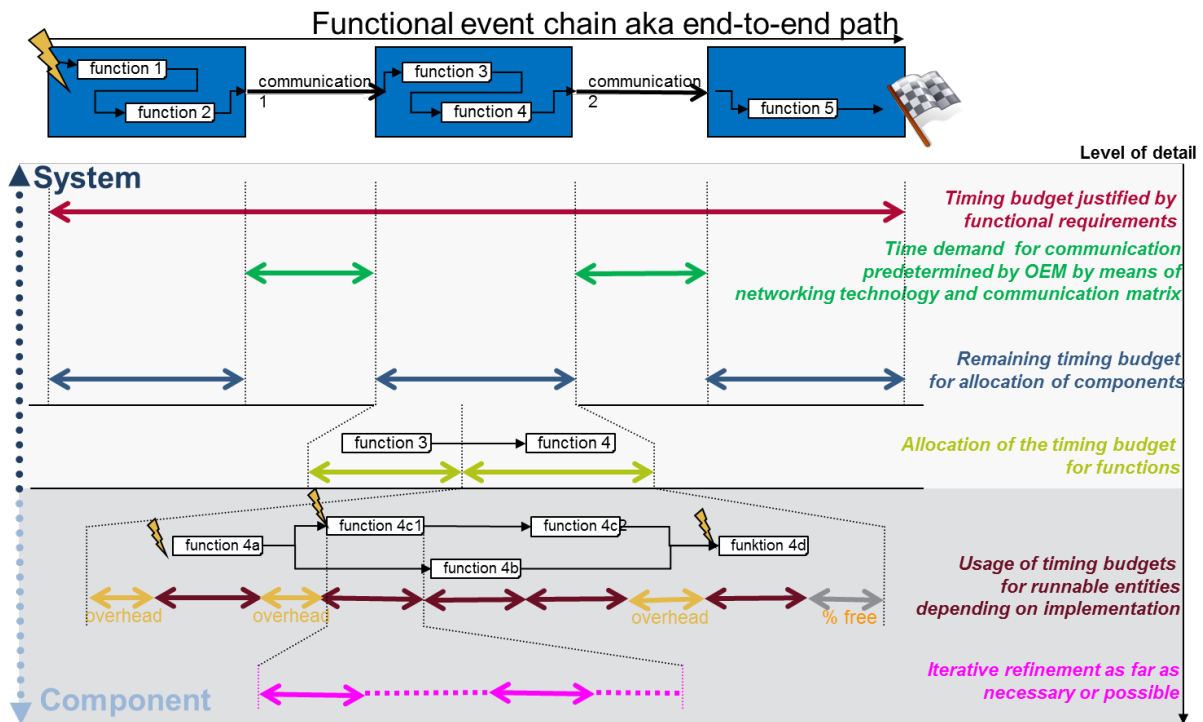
Functional event chain aka end-to-end path

function 1
function 2
communication 1
function 3
function 4
communication 2
function 5

Level of detail

System

Timing budget justified by functional requirements

Time demand for communication predetermined by OEM by means of networking technology and communication matrix

Remaining timing budget for allocation of components

function 3
function 4

Allocation of the timing budget for functions

function 4c1
function 4c2
function 4a
funktion 4d
function 4b

overhead
overhead
overhead
% free

Usage of timing budgets for runnable entities depending on implementation

Iterative refinement as far as necessary or possible

Component